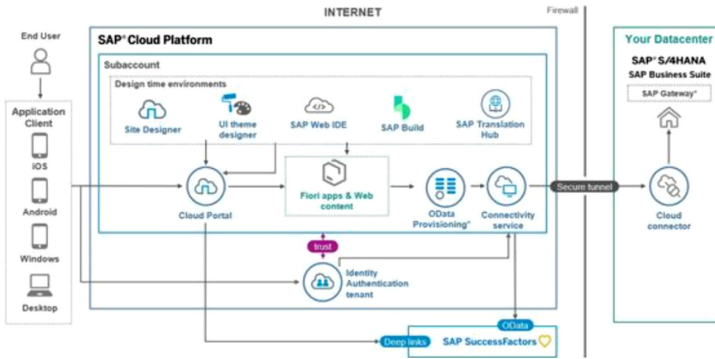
INTERNET

Firewall

End User

Application Client

iOS

Android

Windows

Desktop

SAP® Cloud Platform

Subaccount

Design time environments

Site Designer

UI theme designer

SAP Web IDE

SAP Build

SAP Translation Hub

Cloud Portal

Fiori apps & Web content

OData Provisioning*

Connectivity service

trust

Identity Authentication tenant

Secure tunnel

Your Datacenter

SAP® S/4HANA
SAP Business Suite

SAP Gateway*

Cloud connector

OData

Deep links

SAP SuccessFactors